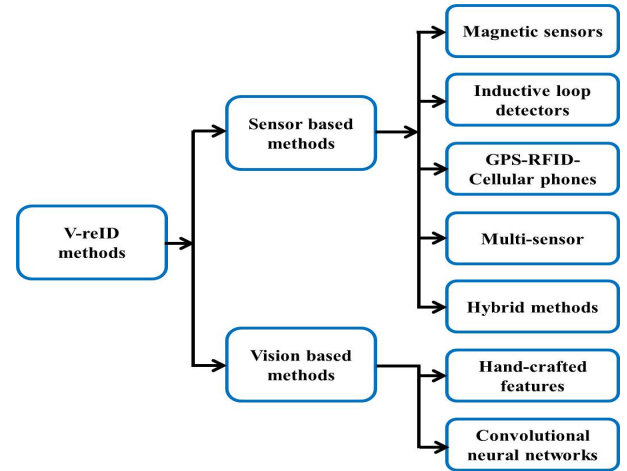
V-reID methods

Sensor based methods

Vision based methods

Magnetic sensors

Inductive loop detectors

GPS-RFID-Cellular phones

Multi-sensor

Hybrid methods

Hand-crafted features

Convolutional neural networks